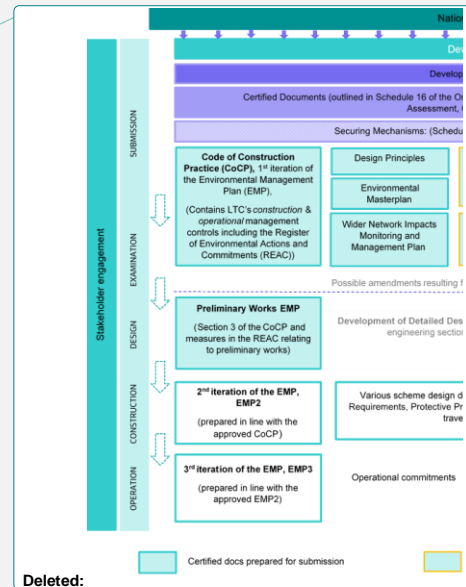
Natio

Dev

Develop

Certified Documents (outlined in Schedule 16 of the O Assessment, (

Securing Mechanisms: (Schedu

Stakeholder engagement

SUBMISSION

EXAMINATION

DESIGN

CONSTRUCTION

OPERATION

Code of Construction Practice (CoCP), 1st iteration of the Environmental Management Plan (EMP),

(Contains LTC's *construction* & *operational* management controls including the Register of Environmental Actions and Commitments (REAC))

Design Principles

Environmental Masterplan

Wider Network Impacts Monitoring and Management Plan

Possible amendments resulting f

Preliminary Works EMP

(Section 3 of the CoCP and measures in the REAC relating to preliminary works)

Development of Detailed Des engineering section

2nd iteration of the EMP, EMP2

(prepared in line with the approved CoCP)

Various scheme design d Requirements, Protective Pr trave

3rd iteration of the EMP, EMP3

(prepared in line with the approved EMP2)

Operational commitments

Certified docs prepared for submission

Deleted: